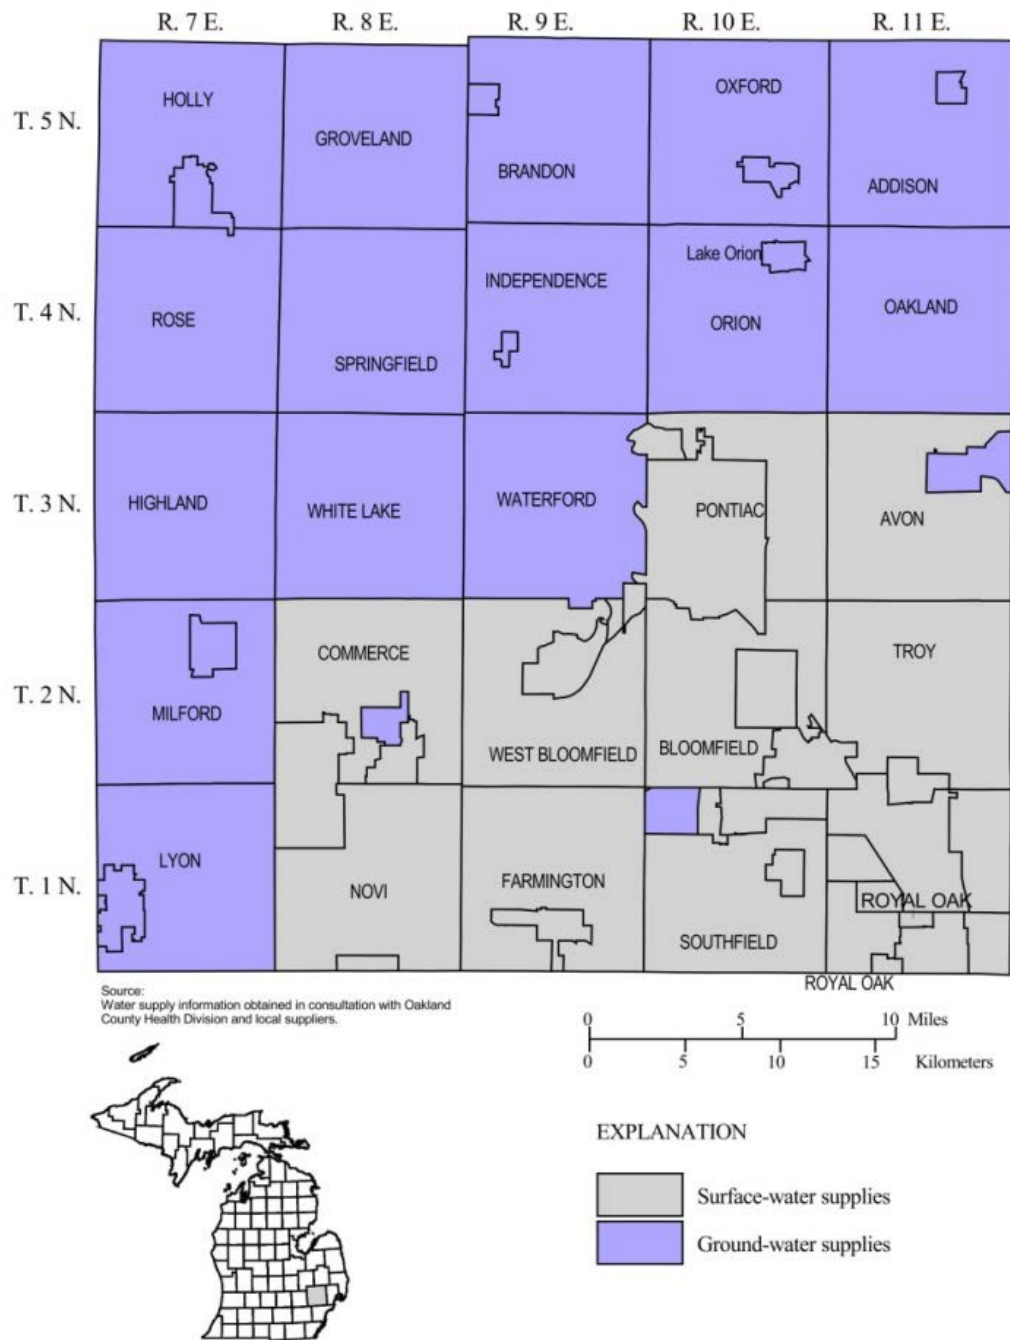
R. 7 E. R. 8 E. R. 9 E. R. 10 E. R. 11 E.

T. 5 N.
T. 4 N.
T. 3 N.
T. 2 N.
T. 1 N.

HOLLY
GROVELAND
BRANDON
OXFORD
ADDISON
ROSE
SPRINGFIELD
INDEPENDENCE
Lake Orion
ORION
OAKLAND
HIGHLAND
WHITE LAKE
WATERFORD
PONTIAC
AVON
MILFORD
COMMERCE
WEST BLOOMFIELD
BLOOMFIELD
TROY
LYON
NOVI
FARMINGTON
SOUTHFIELD
ROYAL OAK
ROYAL OAK

Source:
Water supply information obtained in consultation with Oakland County Health Division and local suppliers.

0 5 10 Miles
0 5 10 15 Kilometers

EXPLANATION
Surface-water supplies
Ground-water supplies